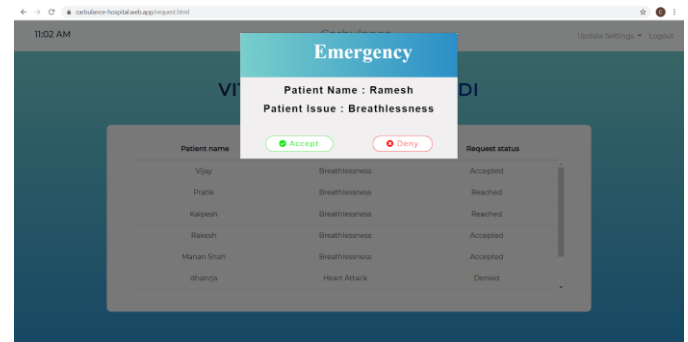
carbulance-hospital.web.app/request.html

11:02 AM

Carbulance

Update Settings ▾ Logout

VI DI

Emergency

Patient Name : Ramesh

Patient Issue : Breathlessness

Accept

Deny

| Patient name | | Request status |
|---|---|---|
| Vijay | Breathlessness | Accepted |
| Pratik | Breathlessness | Reached |
| Kalpesh | Breathlessness | Reached |
| Rakesh | Breathlessness | Accepted |
| Manan Shah | Breathlessness | Accepted |
| dhanraj | Heart Attack | Denied |